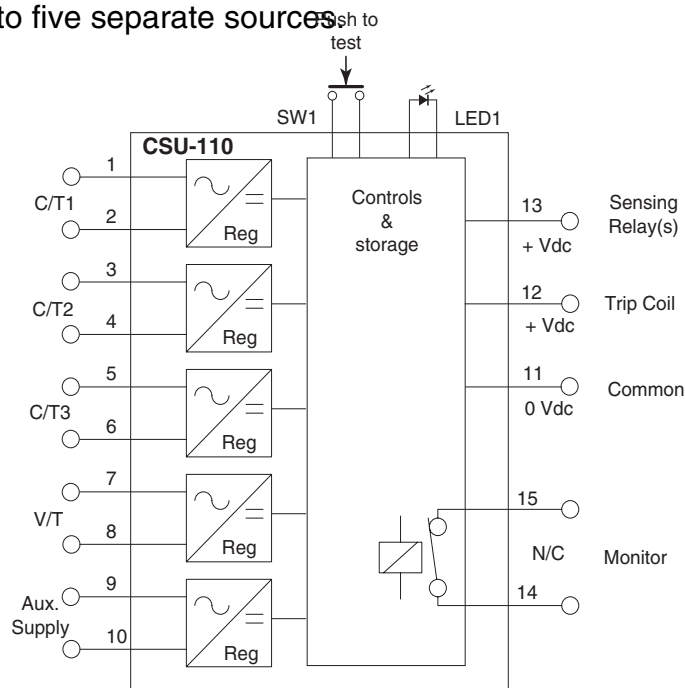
to five separate sources.

Push to test

SW1

LED1

CSU-110

1
C/T1
2

Reg

3
C/T2
4

Reg

5
C/T3
6

Reg

7
V/T
8

Reg

9
Aux. Supply
10

Reg

Controls & storage

13
+ Vdc
Sensing Relay(s)

12
+ Vdc
Trip Coil

11
0 Vdc
Common

15
N/C
14
Monitor